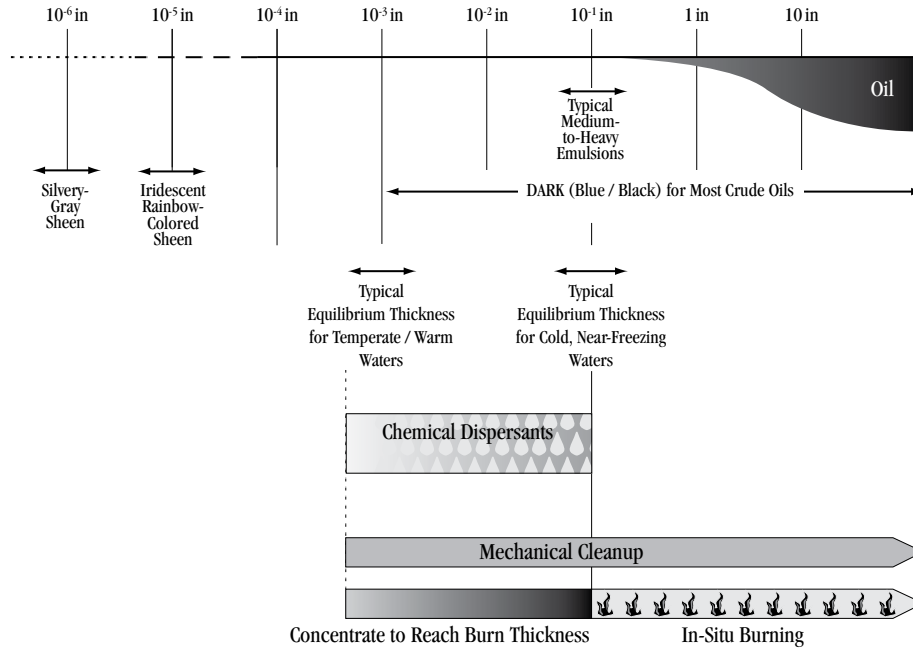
$10^{-6}$ in $10^{-5}$ in $10^{-4}$ in $10^{-3}$ in $10^{-2}$ in $10^{-1}$ in 1 in 10 in

Oil

Typical Medium-to-Heavy Emulsions

Silvery-Gray Sheen

Iridescent Rainbow-Colored Sheen

DARK (Blue / Black) for Most Crude Oils

Typical Equilibrium Thickness for Temperate / Warm Waters

Typical Equilibrium Thickness for Cold, Near-Freezing Waters

Chemical Dispersants

Mechanical Cleanup

Concentrate to Reach Burn Thickness

In-Situ Burning